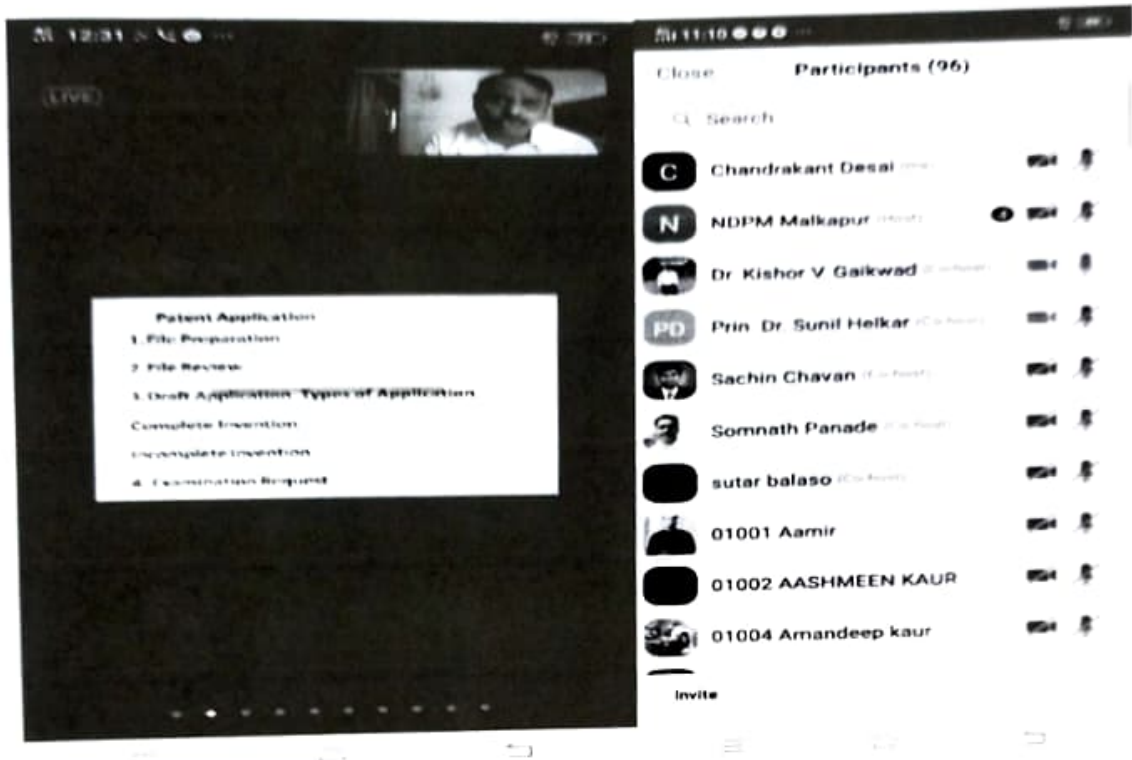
12:31

LIVE

Patent Application

1. File Preparation

2. File Review

3. Draft Application Types of Application

Complete Invention

Incomplete Invention

4. Examination Request

11:10

Close Participants (96)

Search

C Chandrakant Desai (Me)

N NDPM Malkapur (Host)

Dr Kishor V Gaikwad (Co-host)

PD Prin Dr Sunil Helkar (Co-host)

Sachin Chavan (Co-host)

Somnath Panade (Co-host)

sutar balaso (Co-host)

01001 Aamir

01002 AASHMEEN KAUR

01004 Amandeep kaur

Invite